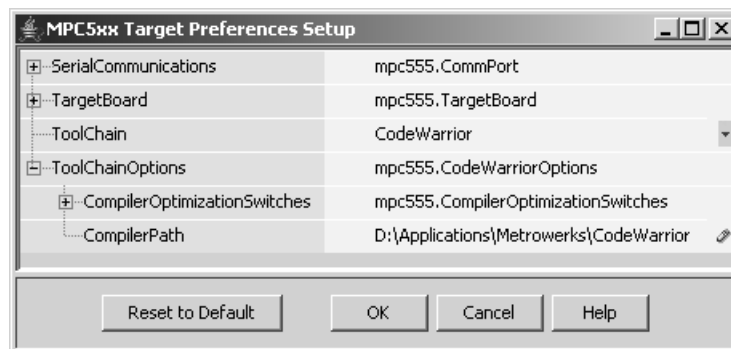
MPC5xx Target Preferences Setup

| | |
|---|---|
| SerialCommunications | mpc555.CommPort |
| TargetBoard | mpc555.TargetBoard |
| ToolChain | CodeWarrior |
| ToolChainOptions | mpc555.CodeWarriorOptions |
| CompilerOptimizationSwitches | mpc555.CompilerOptimizationSwitches |
| CompilerPath | D:\Applications\Metrowerks\CodeWarrior |

Reset to Default OK Cancel Help